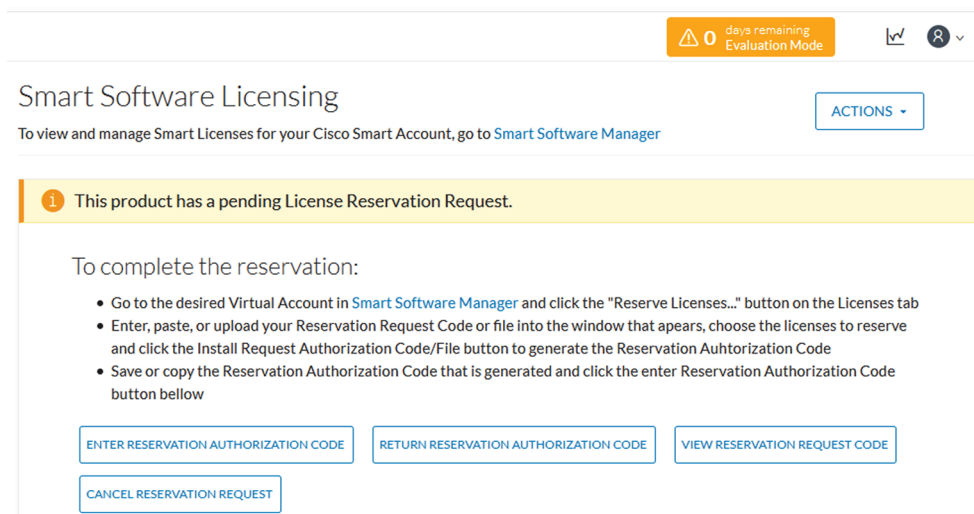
0 days remaining
Evaluation Mode

Smart Software Licensing

To view and manage Smart Licenses for your Cisco Smart Account, go to Smart Software Manager

ACTIONS

This product has a pending License Reservation Request.

To complete the reservation:

- Go to the desired Virtual Account in Smart Software Manager and click the "Reserve Licenses..." button on the Licenses tab
- Enter, paste, or upload your Reservation Request Code or file into the window that apears, choose the licenses to reserve and click the Install Request Authorization Code/File button to generate the Reservation Auhtorization Code
- Save or copy the Reservation Authorization Code that is generated and click the enter Reservation Authorization Code button bellow

ENTER RESERVATION AUTHORIZATION CODE
RETURN RESERVATION AUTHORIZATION CODE
VIEW RESERVATION REQUEST CODE
CANCEL RESERVATION REQUEST